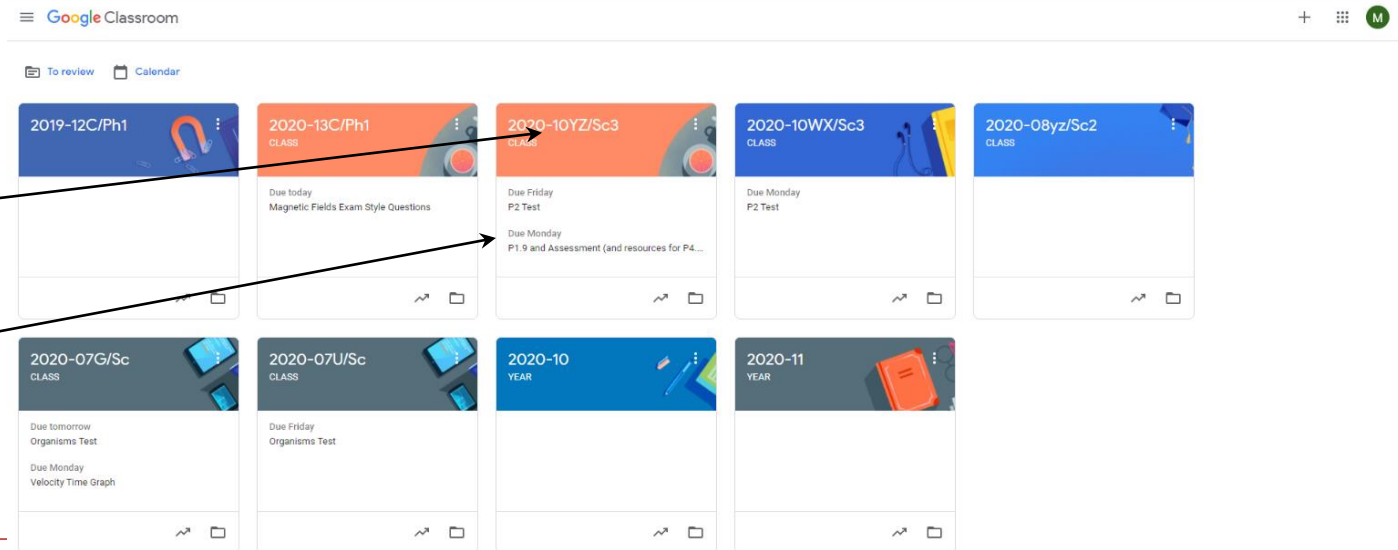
Google Classroom

M

To review Calendar

2019-12C/Ph1

2020-13C/Ph1
CLASS

Due today
Magnetic Fields Exam Style Questions

2020-10YZ/Sc3
CLASS

Due Friday
P2 Test

Due Monday
P1.9 and Assessment (and resources for P4...

2020-10WX/Sc3
CLASS

Due Monday
P2 Test

2020-08yz/Sc2
CLASS

2020-07G/Sc
CLASS

Due tomorrow
Organisms Test

Due Monday
Velocity Time Graph

2020-07U/Sc
CLASS

Due Friday
Organisms Test

2020-10
YEAR

2020-11
YEAR